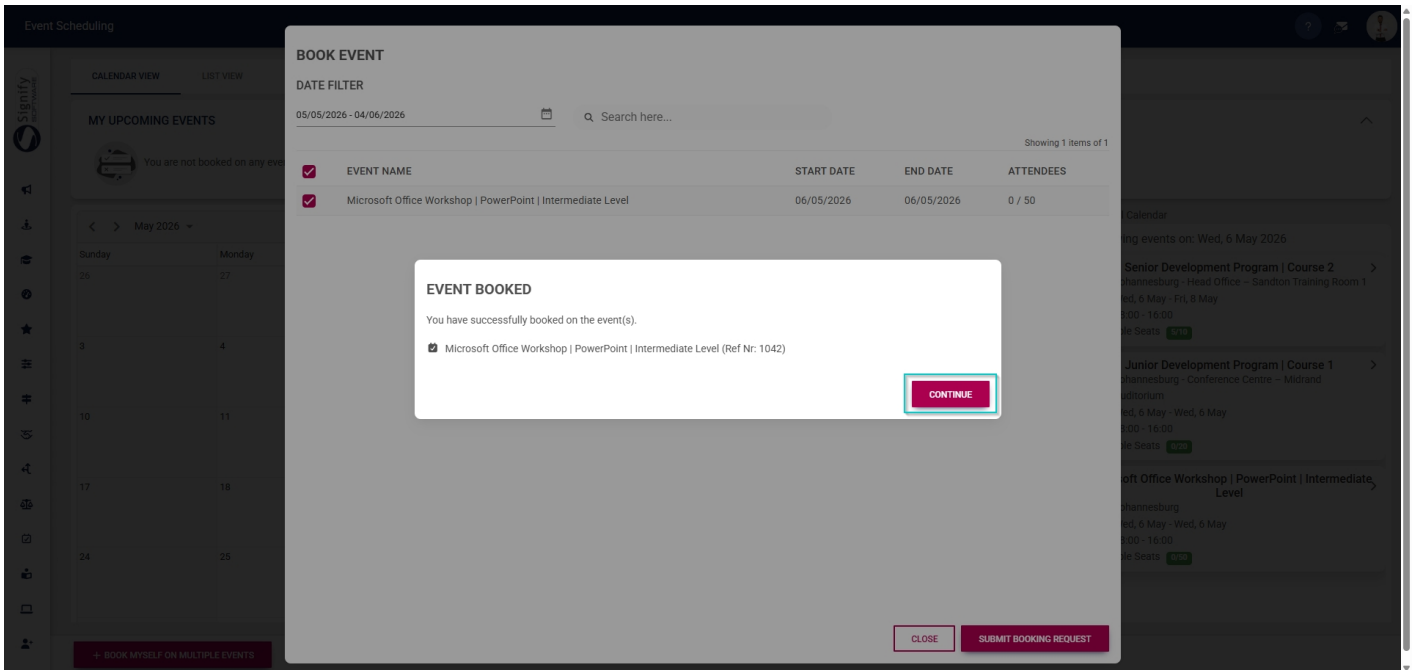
Event Scheduling

Signify

CALENDAR VIEW LIST VIEW

MY UPCOMING EVENTS

You are not booked on any eve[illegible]

May 2026

| Sunday | Monday |
|---|---|
| 26 | 27 |
| 3 | 4 |
| 10 | 11 |
| 17 | 18 |
| 24 | 25 |

+ BOOK MYSELF ON MULTIPLE EVENTS

BOOK EVENT

DATE FILTER

05/05/2026 - 04/06/2026

Search here...

Showing 1 items of 1

| | EVENT NAME | START DATE | END DATE | ATTENDEES |
|---|---|---|---|---|
| | Microsoft Office Workshop \| PowerPoint \| Intermediate Level | 06/05/2026 | 06/05/2026 | 0 / 50 |

CLOSE SUBMIT BOOKING REQUEST

EVENT BOOKED

You have successfully booked on the event(s).

Microsoft Office Workshop | PowerPoint | Intermediate Level (Ref Nr: 1042)

CONTINUE

Calendar

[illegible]ing events on: Wed, 6 May 2026

Senior Development Program | Course 2
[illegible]hannesburg - Head Office – Sandton Training Room 1
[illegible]ed, 6 May - Fri, 8 May
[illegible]:00 - 16:00
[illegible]le Seats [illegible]

Junior Development Program | Course 1
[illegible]hannesburg - Conference Centre – Midrand
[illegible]ditorium
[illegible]ed, 6 May - Wed, 6 May
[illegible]:00 - 16:00
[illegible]le Seats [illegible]

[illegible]oft Office Workshop | PowerPoint | Intermediate Level
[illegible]hannesburg
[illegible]ed, 6 May - Wed, 6 May
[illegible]:00 - 16:00
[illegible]le Seats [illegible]